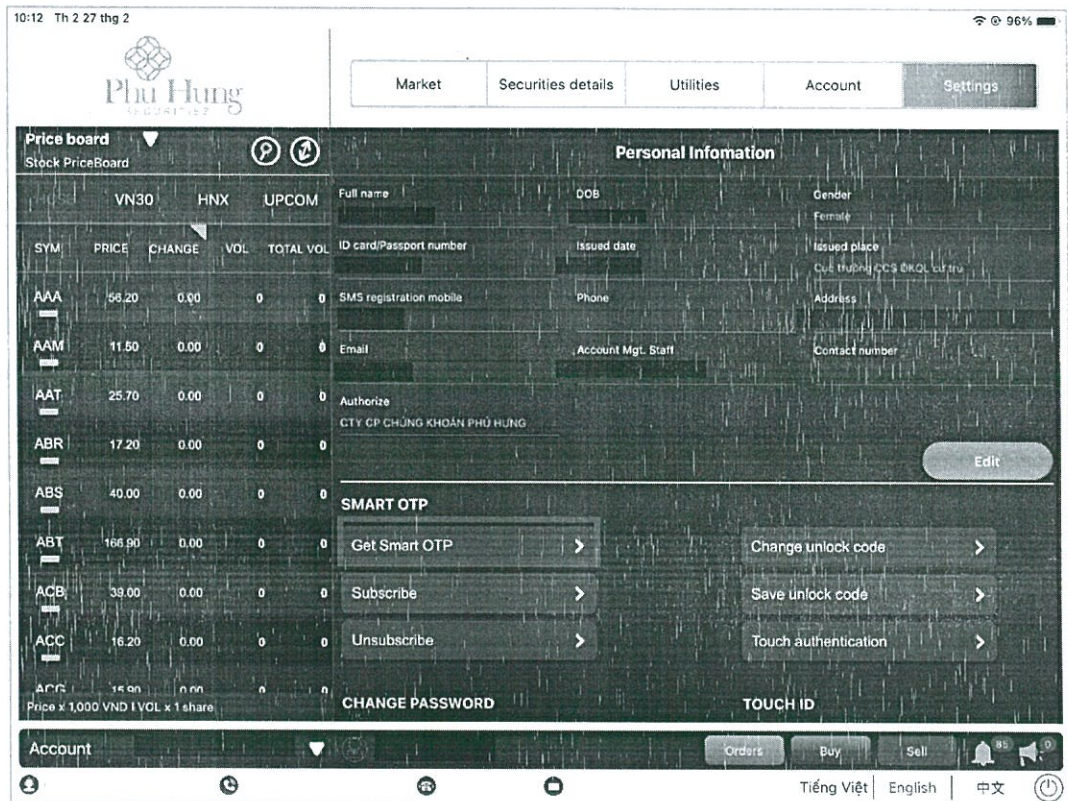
10:12 Th 2 27 thg 2

96%

Phu Hung
SECURITIES

Market | Securities details | Utilities | Account | Settings

Price board
Stock PriceBoard

VN30 HNX UPCOM

| SYM | PRICE | CHANGE | VOL | TOTAL VOL |
|---|---|---|---|---|
| AAA | 56.20 | 0.00 | 0 | 0 |
| AAM | 11.50 | 0.00 | 0 | 0 |
| AAT | 25.70 | 0.00 | 0 | 0 |
| ABR | 17.20 | 0.00 | 0 | 0 |
| ABS | 40.00 | 0.00 | 0 | 0 |
| ABT | 166.90 | 0.00 | 0 | 0 |
| ACB | 39.00 | 0.00 | 0 | 0 |
| ACC | 16.20 | 0.00 | 0 | 0 |
| ACG | 15.90 | 0.00 | 0 | 0 |

Price x 1,000 VND | VOL x 1 share

Personal Infomation

Full name

DOB

Gender
Female

ID card/Passport number

Issued date

Issued place
Cục trưởng CCS ĐKQL cư trú

SMS registration mobile

Phone

Address

Email

Account Mgt. Staff

Contact number

Authorize
CTY CP CHỨNG KHOÁN PHÚ HƯNG

Edit

SMART OTP

Get Smart OTP

Subscribe

Unsubscribe

Change unlock code

Save unlock code

Touch authentication

CHANGE PASSWORD

TOUCH ID

Account

Orders Buy Sell 85 0

Tiếng Việt | English | 中文